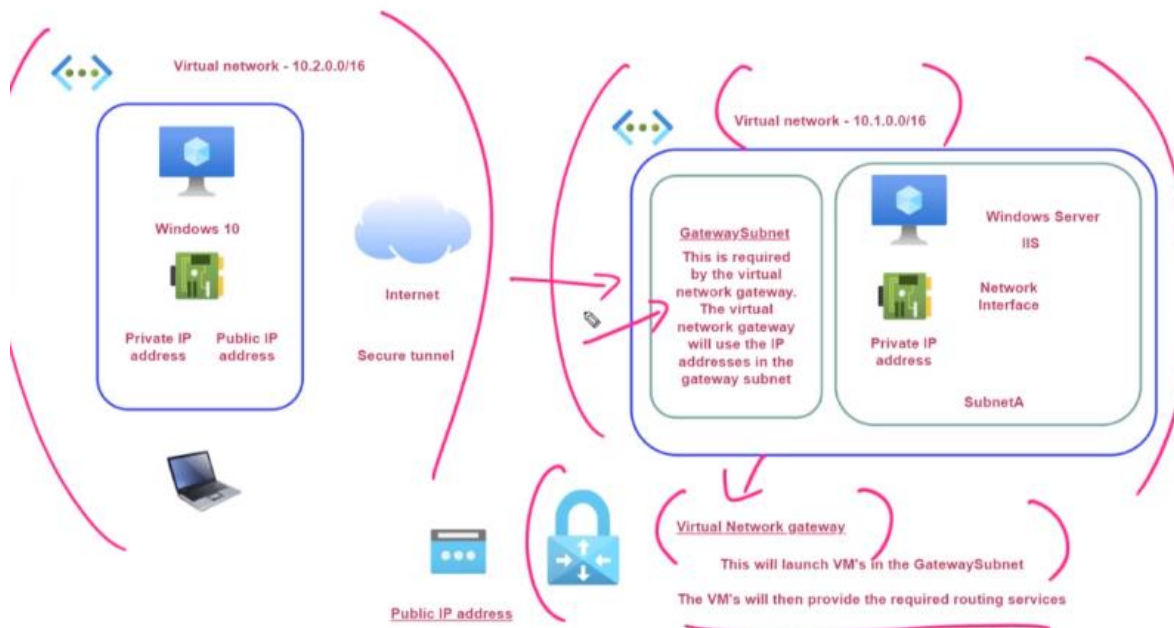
Virtual network - 10.2.0.0/16

Windows 10

Private IP address

Public IP address

Internet

Secure tunnel

Virtual network - 10.1.0.0/16

GatewaySubnet

This is required by the virtual network gateway. The virtual network gateway will use the IP addresses in the gateway subnet

Windows Server

IIS

Network Interface

Private IP address

SubnetA

Virtual Network gateway

This will launch VM's in the GatewaySubnet

The VM's will then provide the required routing services

Public IP address